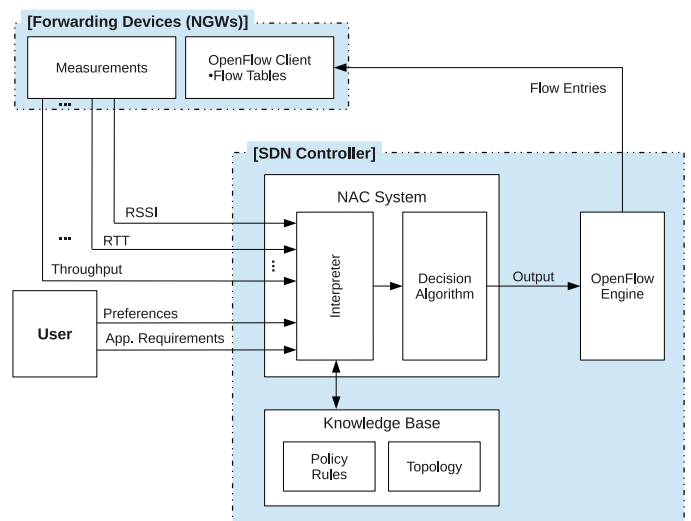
[Forwarding Devices (NGWs)]

Measurements

OpenFlow Client
•Flow Tables

...

Flow Entries

[SDN Controller]

NAC System

RSSI

...

RTT

⋮

Throughput

Interpreter

Decision Algorithm

Output

OpenFlow Engine

User

Preferences

App. Requirements

Knowledge Base

Policy Rules

Topology